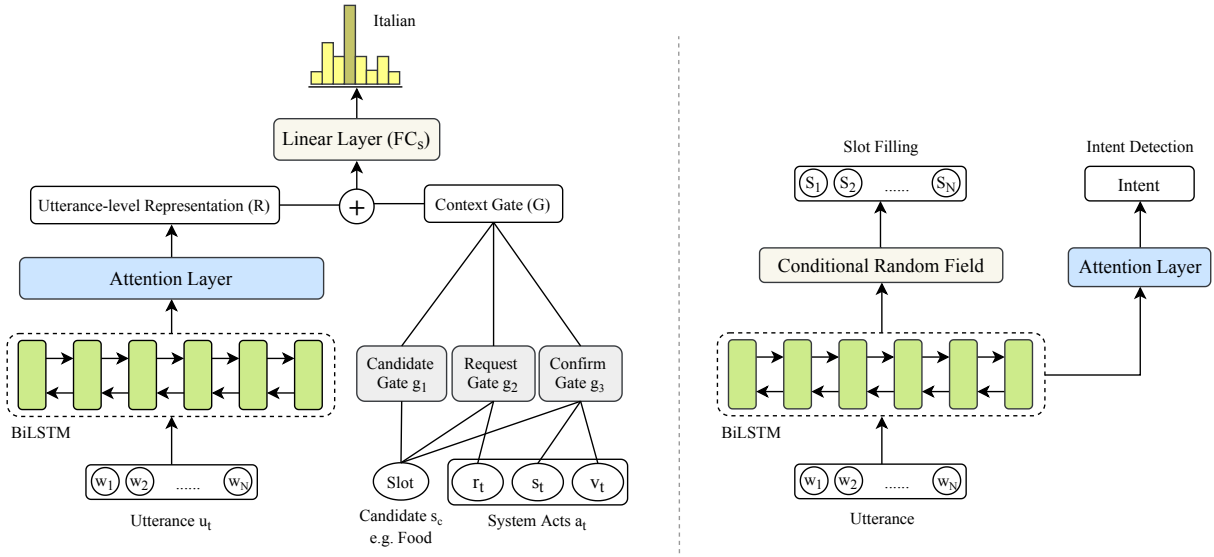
Italian

Linear Layer ($FC_s$)

Utterance-level Representation (R)

$+$

Context Gate (G)

Attention Layer

Candidate Gate $g_1$

Request Gate $g_2$

Confirm Gate $g_3$

BiLSTM

$w_1$ $w_2$ ...... $w_N$

Utterance $u_t$

Slot

Candidate $s_c$
e.g. Food

$r_t$ $s_t$ $v_t$

System Acts $a_t$

Slot Filling

$S_1$ $S_2$ ...... $S_N$

Intent Detection

Intent

Conditional Random Field

Attention Layer

BiLSTM

$w_1$ $w_2$ ...... $w_N$

Utterance